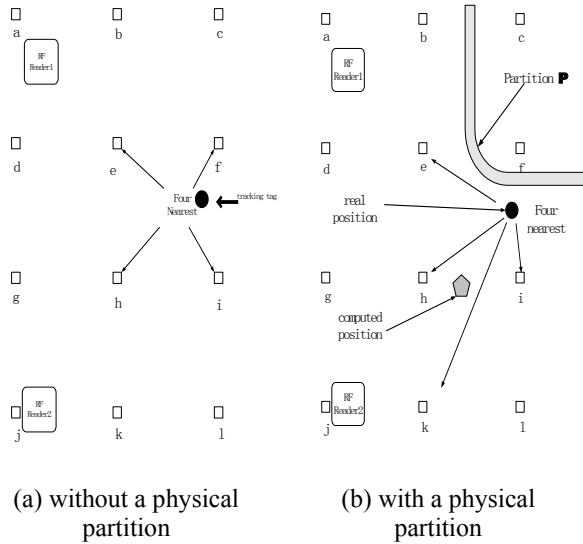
a b c

RF Reader1

d e f

Four Nearest

tracking tag

g h i

RF Reader2

j k l

(a) without a physical partition

a b c

RF Reader1

Partition P

d e f

real position

Four nearest

g h i

computed position

RF Reader2

j k l

(b) with a physical partition